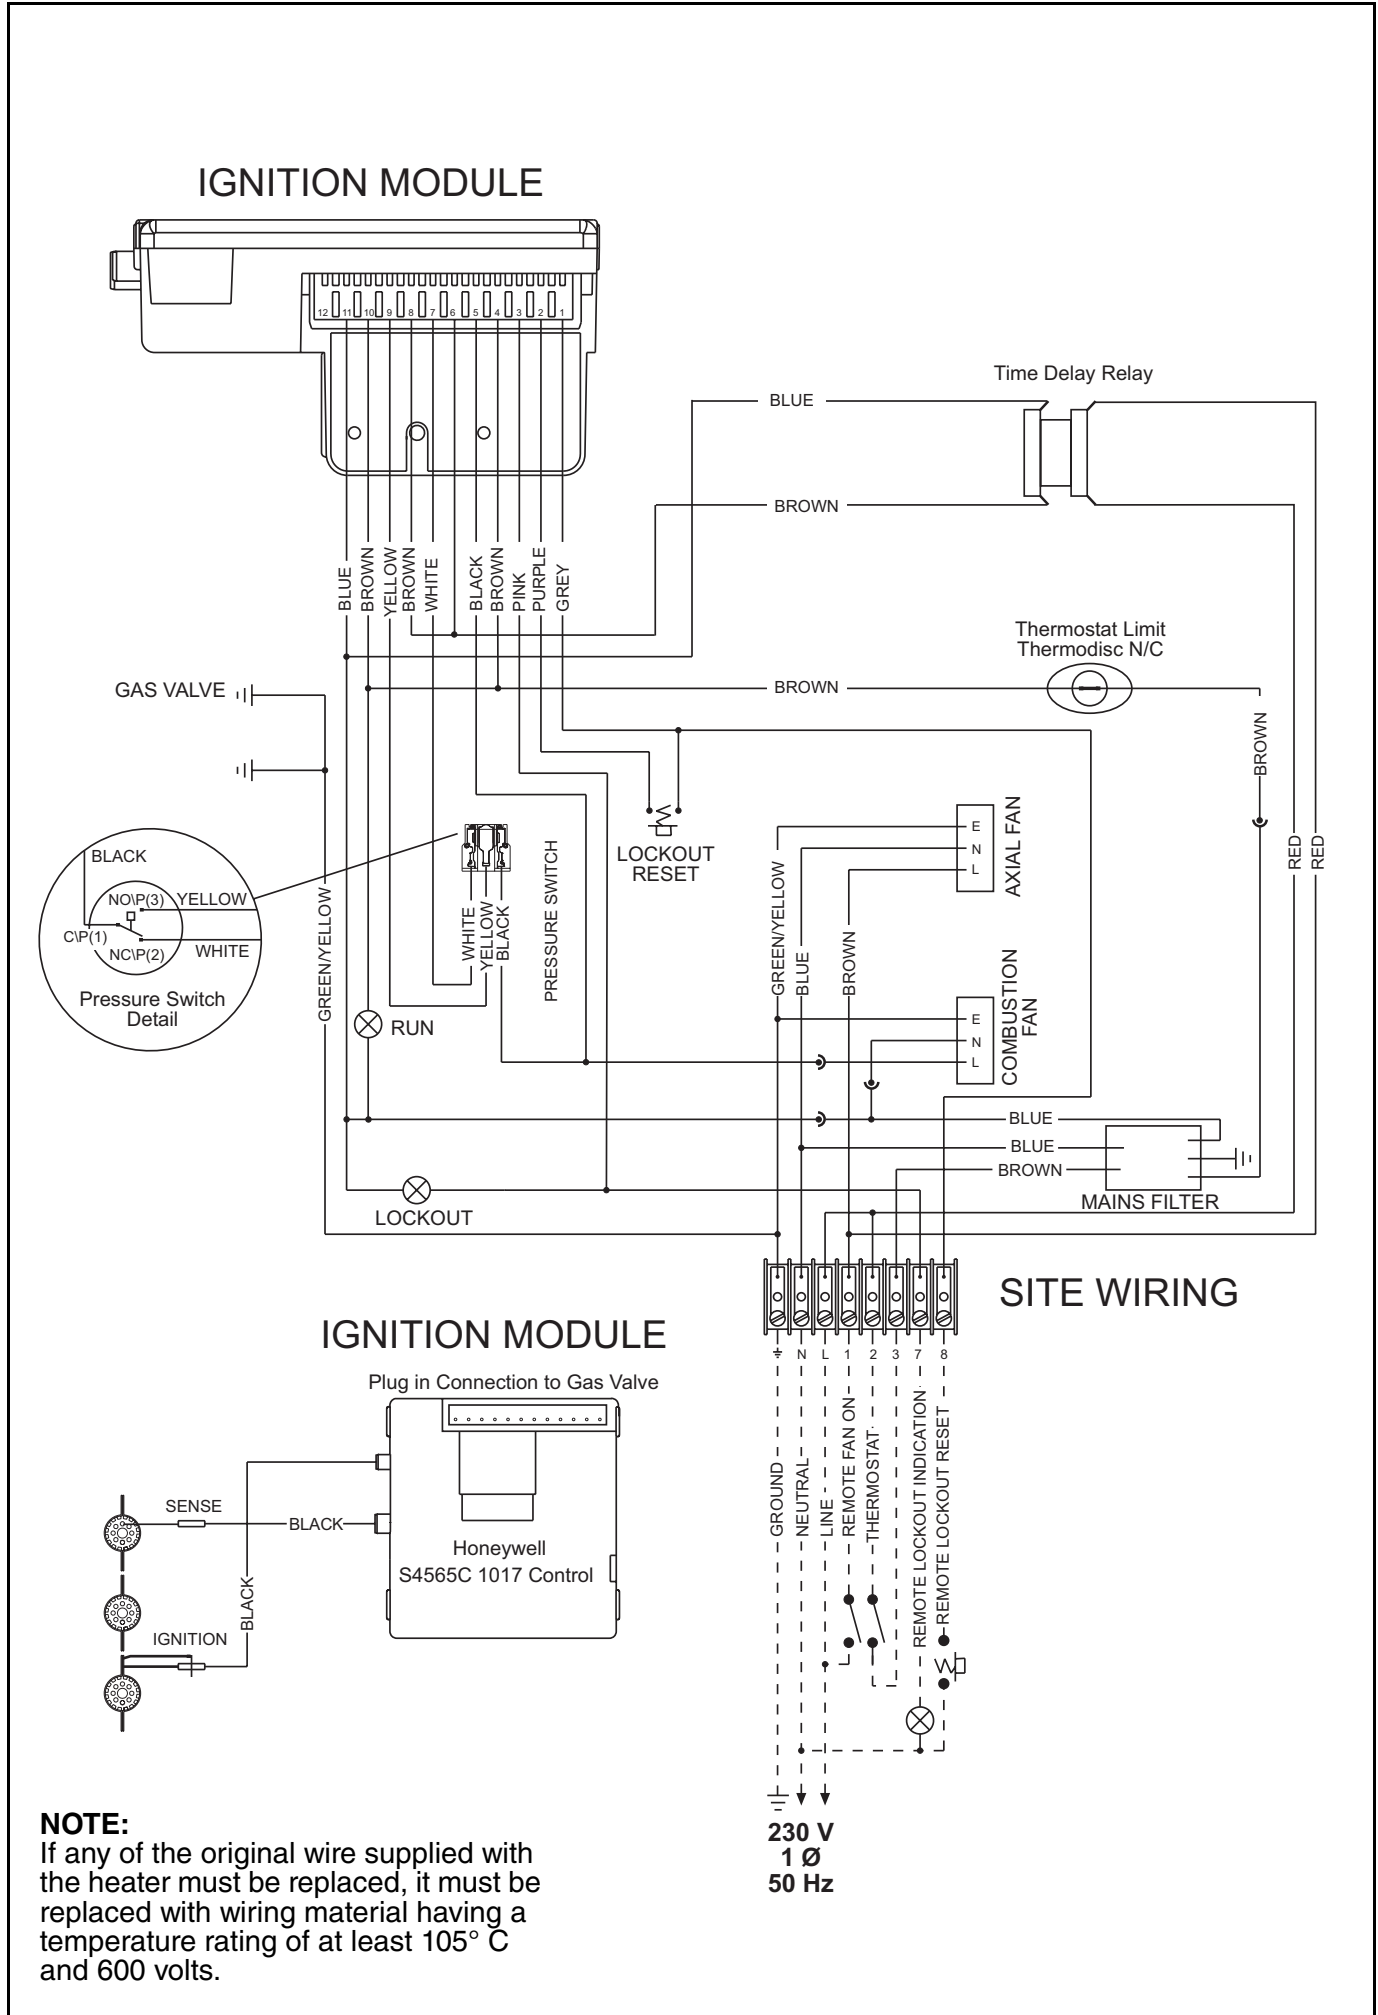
IGNITION MODULE

12 11 10 9 8 7 6 5 4 3 2 1

Time Delay Relay

BLUE

BROWN

BLUE BROWN YELLOW BROWN WHITE BLACK BROWN PINK PURPLE GREY

Thermostat Limit
Thermodisc N/C

GAS VALVE

BROWN

BROWN

LOCKOUT RESET

AXIAL FAN
E
N
L

RED RED

BLACK
NO\P(3) YELLOW
C\P(1)
NC\P(2) WHITE
Pressure Switch Detail

GREEN/YELLOW

WHITE YELLOW BLACK

PRESSURE SWITCH

GREEN/YELLOW BLUE BROWN

COMBUSTION FAN
E
N
L

RUN

BLUE
BLUE
BROWN

MAINS FILTER

LOCKOUT

SITE WIRING

IGNITION MODULE

Plug in Connection to Gas Valve

N L 1 2 3 7 8

GROUND NEUTRAL LINE REMOTE FAN ON THERMOSTAT REMOTE LOCKOUT INDICATION REMOTE LOCKOUT RESET

SENSE
BLACK
Honeywell
S4565C 1017 Control
BLACK
IGNITION

230 V
1 Ø
50 Hz

NOTE:
If any of the original wire supplied with the heater must be replaced, it must be replaced with wiring material having a temperature rating of at least 105° C and 600 volts.